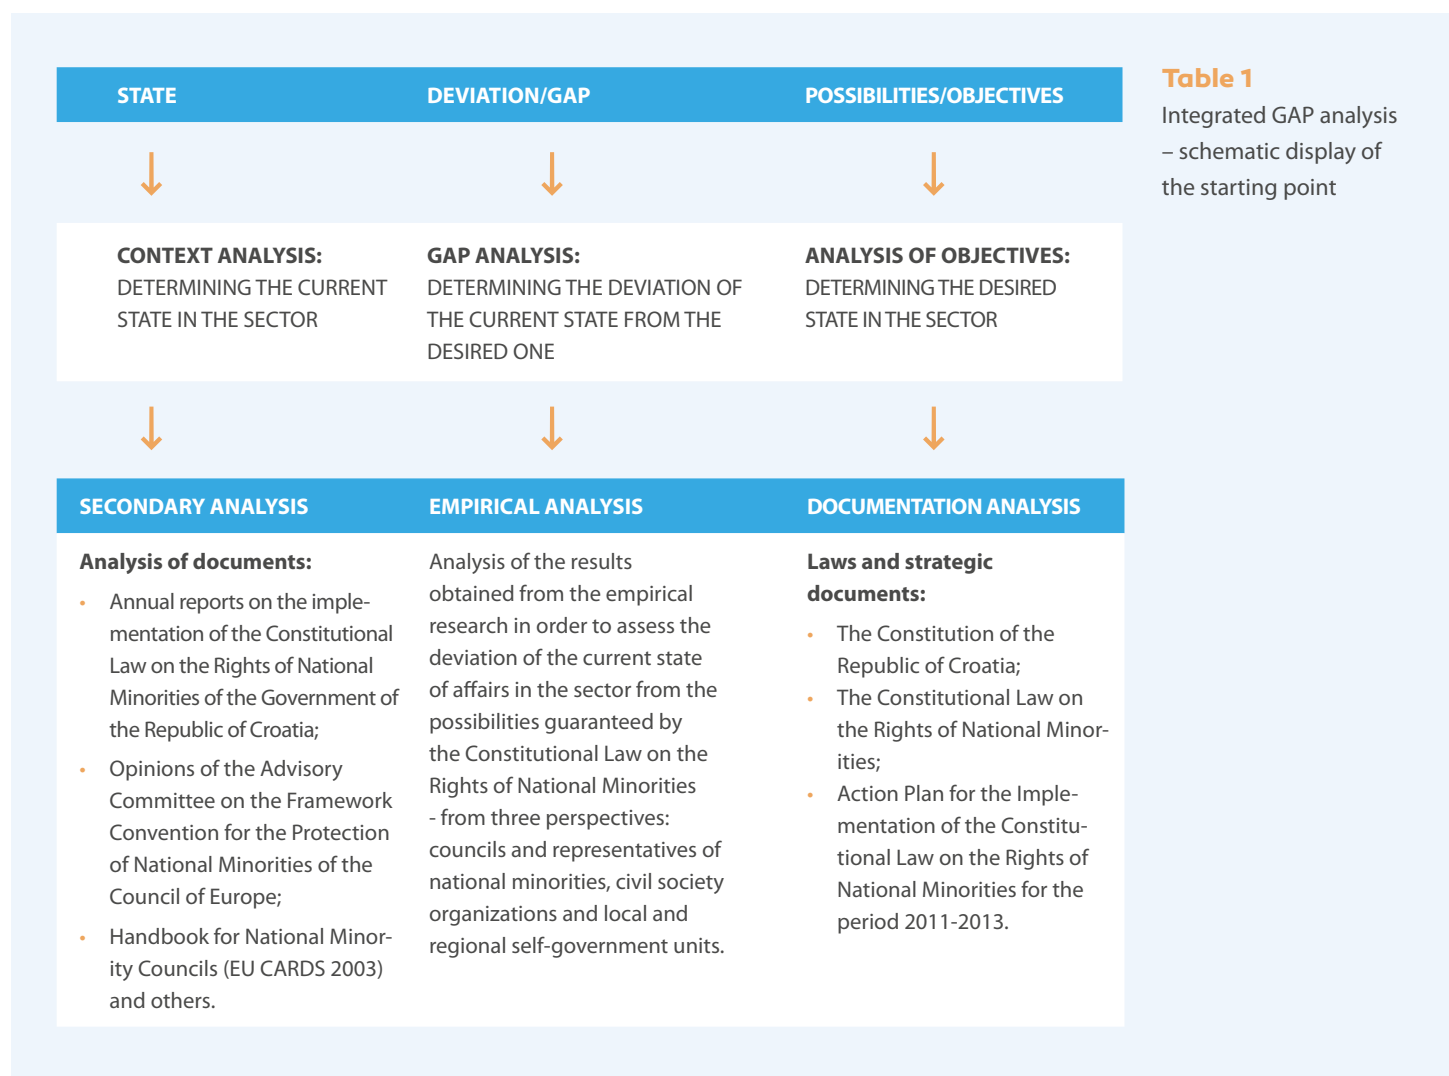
Table 1
Integrated GAP analysis – schematic display of the starting point

| STATE | DEVIATION/GAP | POSSIBILITIES/OBJECTIVES |
|---|---|---|
| ↓ | ↓ | ↓ |
| **CONTEXT ANALYSIS:** DETERMINING THE CURRENT STATE IN THE SECTOR | **GAP ANALYSIS:** DETERMINING THE DEVIATION OF THE CURRENT STATE FROM THE DESIRED ONE | **ANALYSIS OF OBJECTIVES:** DETERMINING THE DESIRED STATE IN THE SECTOR |
| ↓ | ↓ | ↓ |
| **SECONDARY ANALYSIS** | **EMPIRICAL ANALYSIS** | **DOCUMENTATION ANALYSIS** |
| **Analysis of documents:** • Annual reports on the implementation of the Constitutional Law on the Rights of National Minorities of the Government of the Republic of Croatia; • Opinions of the Advisory Committee on the Framework Convention for the Protection of National Minorities of the Council of Europe; • Handbook for National Minority Councils (EU CARDS 2003) and others. | Analysis of the results obtained from the empirical research in order to assess the deviation of the current state of affairs in the sector from the possibilities guaranteed by the Constitutional Law on the Rights of National Minorities - from three perspectives: councils and representatives of national minorities, civil society organizations and local and regional self-government units. | **Laws and strategic documents:** • The Constitution of the Republic of Croatia; • The Constitutional Law on the Rights of National Minorities; • Action Plan for the Implementation of the Constitutional Law on the Rights of National Minorities for the period 2011-2013. |